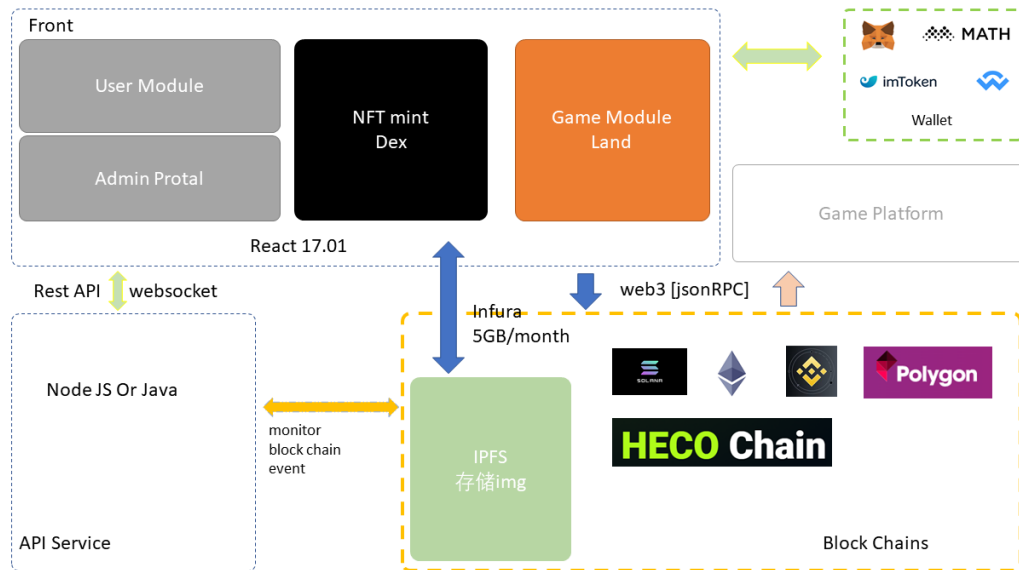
Front

User Module

Admin Protal

NFT mint
Dex

Game Module
Land

React 17.01

MATH

imToken

Wallet

Game Platform

Rest API websocket

Infura
5GB/month

web3 [jsonRPC]

Node JS Or Java

monitor
block chain
event

IPFS
存储img

SOLANA

Polygon

HECO Chain

API Service

Block Chains